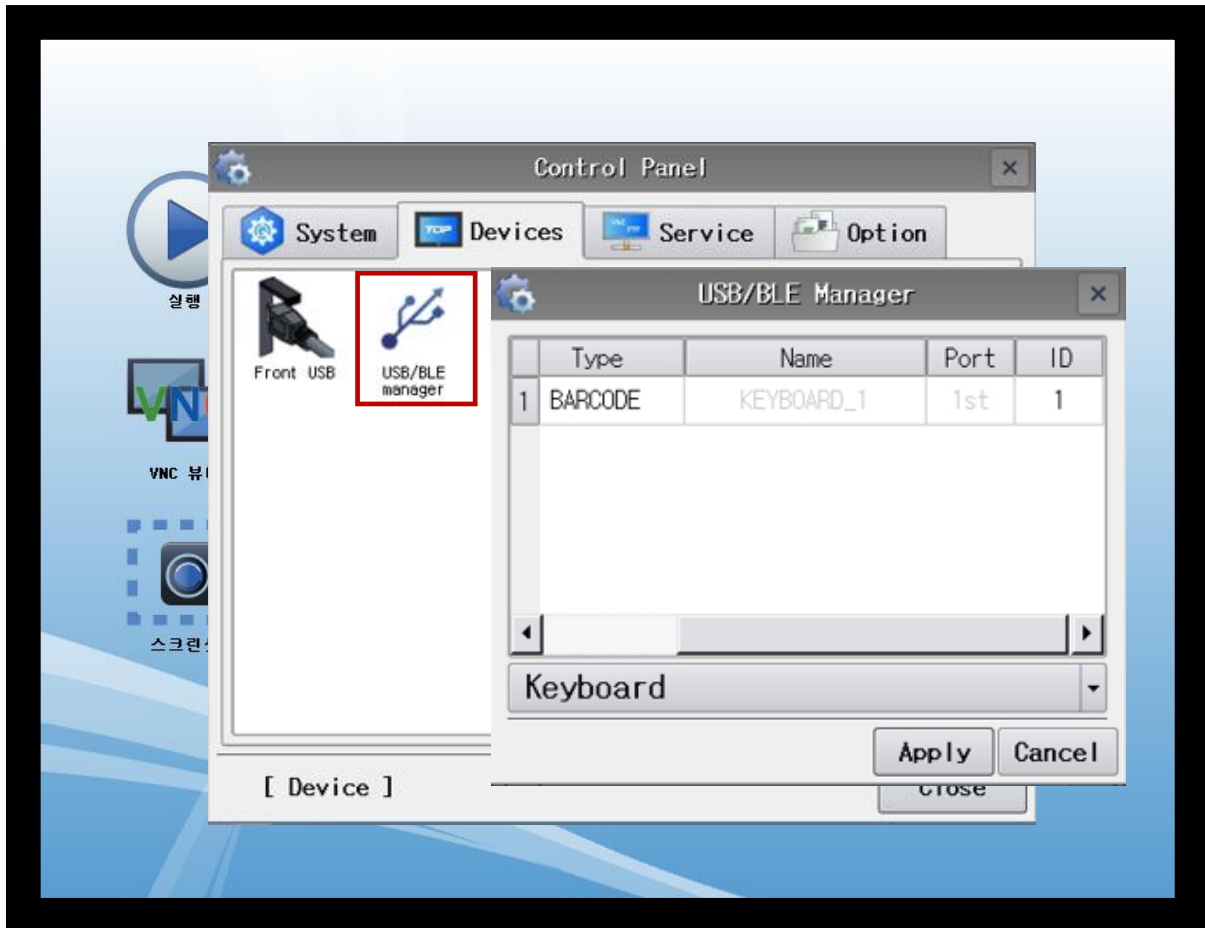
실행

VNC 뷰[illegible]

스크린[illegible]

Control Panel

System

Devices

Service

Option

Front USB

USB/BLE manager

USB/BLE Manager

| | Type | Name | Port | ID |
|---|---|---|---|---|
| 1 | BARCODE | KEYBOARD_1 | 1st | 1 |

Keyboard

Apply

Cancel

[ Device ]

Close